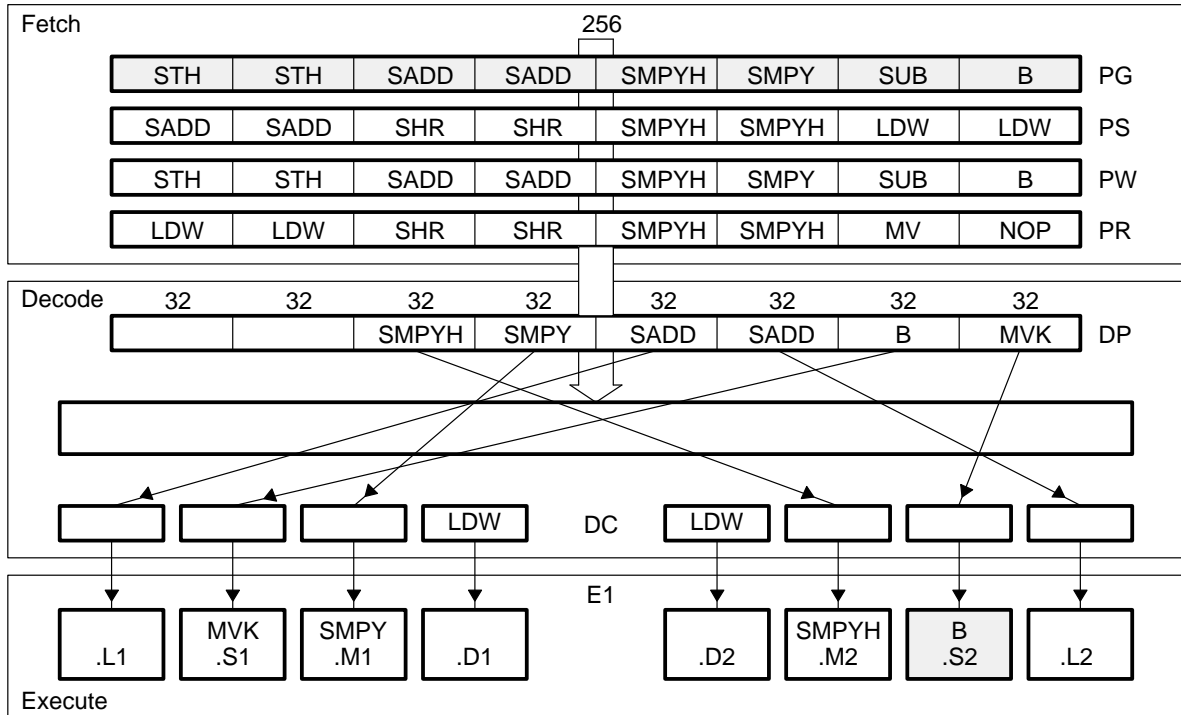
Fetch

256

| STH | STH | SADD | SADD | SMPYH | SMPY | SUB | B | PG |
|---|---|---|---|---|---|---|---|---|
| SADD | SADD | SHR | SHR | SMPYH | SMPYH | LDW | LDW | PS |
| STH | STH | SADD | SADD | SMPYH | SMPY | SUB | B | PW |
| LDW | LDW | SHR | SHR | SMPYH | SMPYH | MV | NOP | PR |

Decode

32 32 32 32 32 32 32 32

| | | SMPYH | SMPY | SADD | SADD | B | MVK | DP |
|---|---|---|---|---|---|---|---|---|

LDW DC LDW

E1

.L1

MVK .S1

SMPY .M1

.D1

.D2

SMPYH .M2

B .S2

.L2

Execute